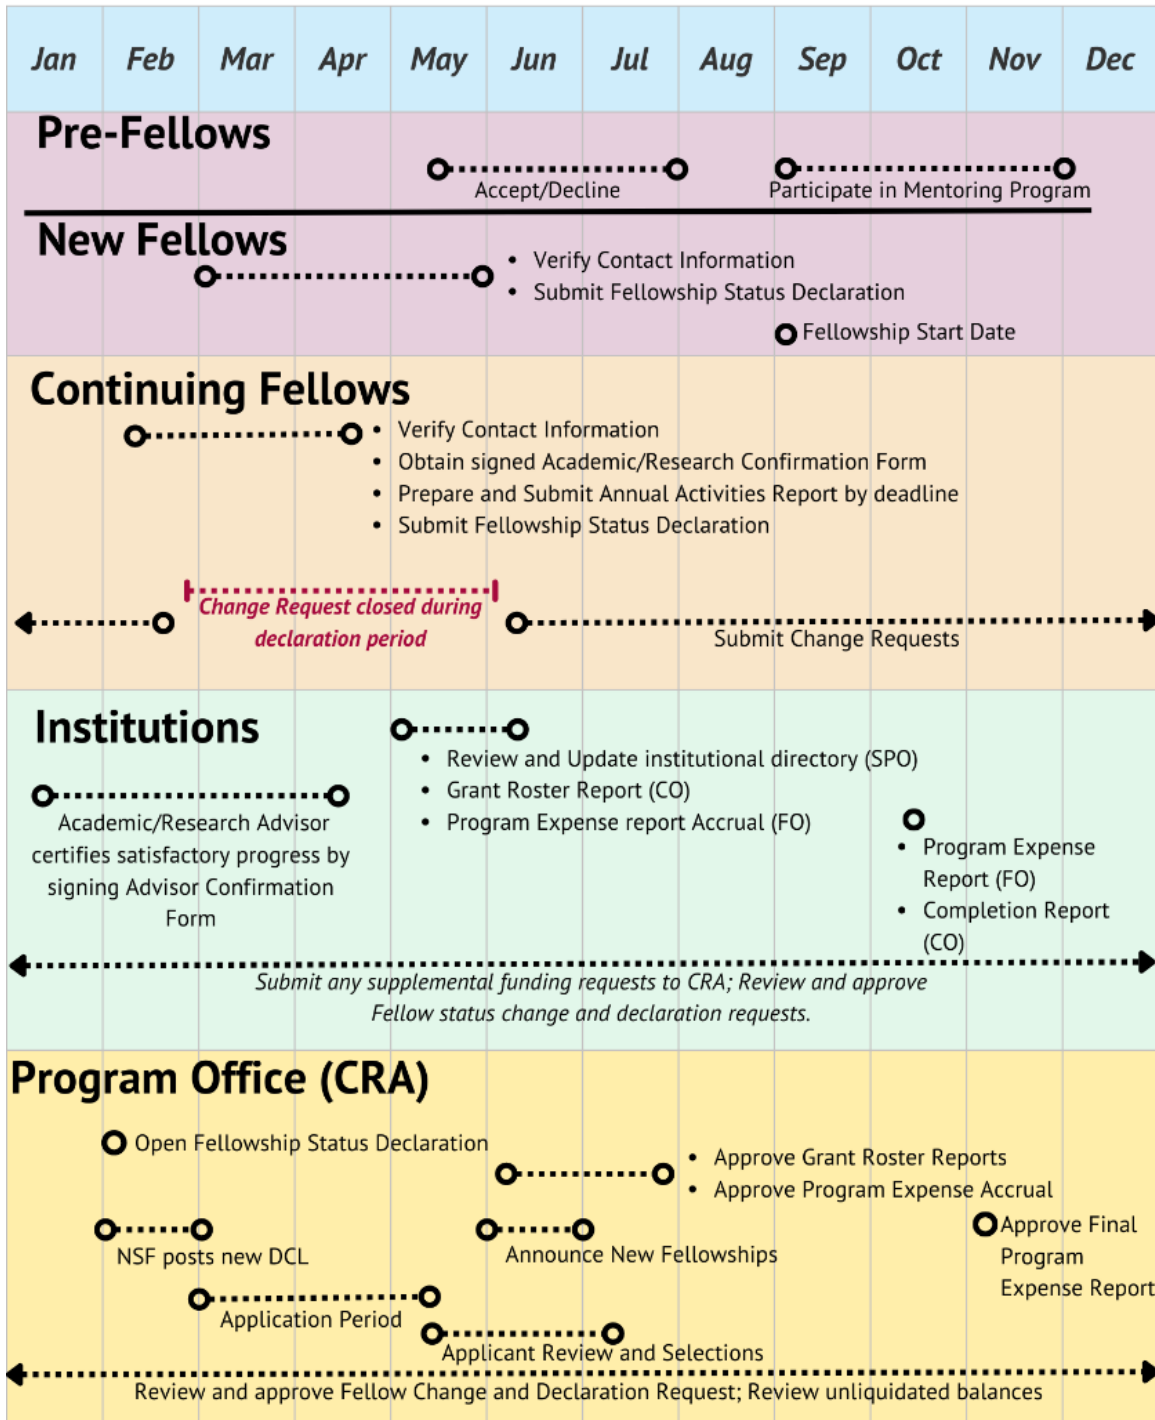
| Jan | Feb | Mar | Apr | May | Jun | Jul | Aug | Sep | Oct | Nov | Dec |
|---|---|---|---|---|---|---|---|---|---|---|---|

Pre-Fellows

Accept/Decline

Participate in Mentoring Program

New Fellows

- Verify Contact Information
- Submit Fellowship Status Declaration

Fellowship Start Date

Continuing Fellows

- Verify Contact Information
- Obtain signed Academic/Research Confirmation Form
- Prepare and Submit Annual Activities Report by deadline
- Submit Fellowship Status Declaration

Change Request closed during declaration period

Submit Change Requests

Institutions

- Review and Update institutional directory (SPO)
- Grant Roster Report (CO)
- Program Expense report Accrual (FO)

Academic/Research Advisor certifies satisfactory progress by signing Advisor Confirmation Form

- Program Expense Report (FO)
- Completion Report (CO)

Submit any supplemental funding requests to CRA; Review and approve Fellow status change and declaration requests.

Program Office (CRA)

Open Fellowship Status Declaration

- Approve Grant Roster Reports
- Approve Program Expense Accrual

NSF posts new DCL

Announce New Fellowships

Approve Final Program Expense Report

Application Period

Applicant Review and Selections

Review and approve Fellow Change and Declaration Request; Review unliquidated balances